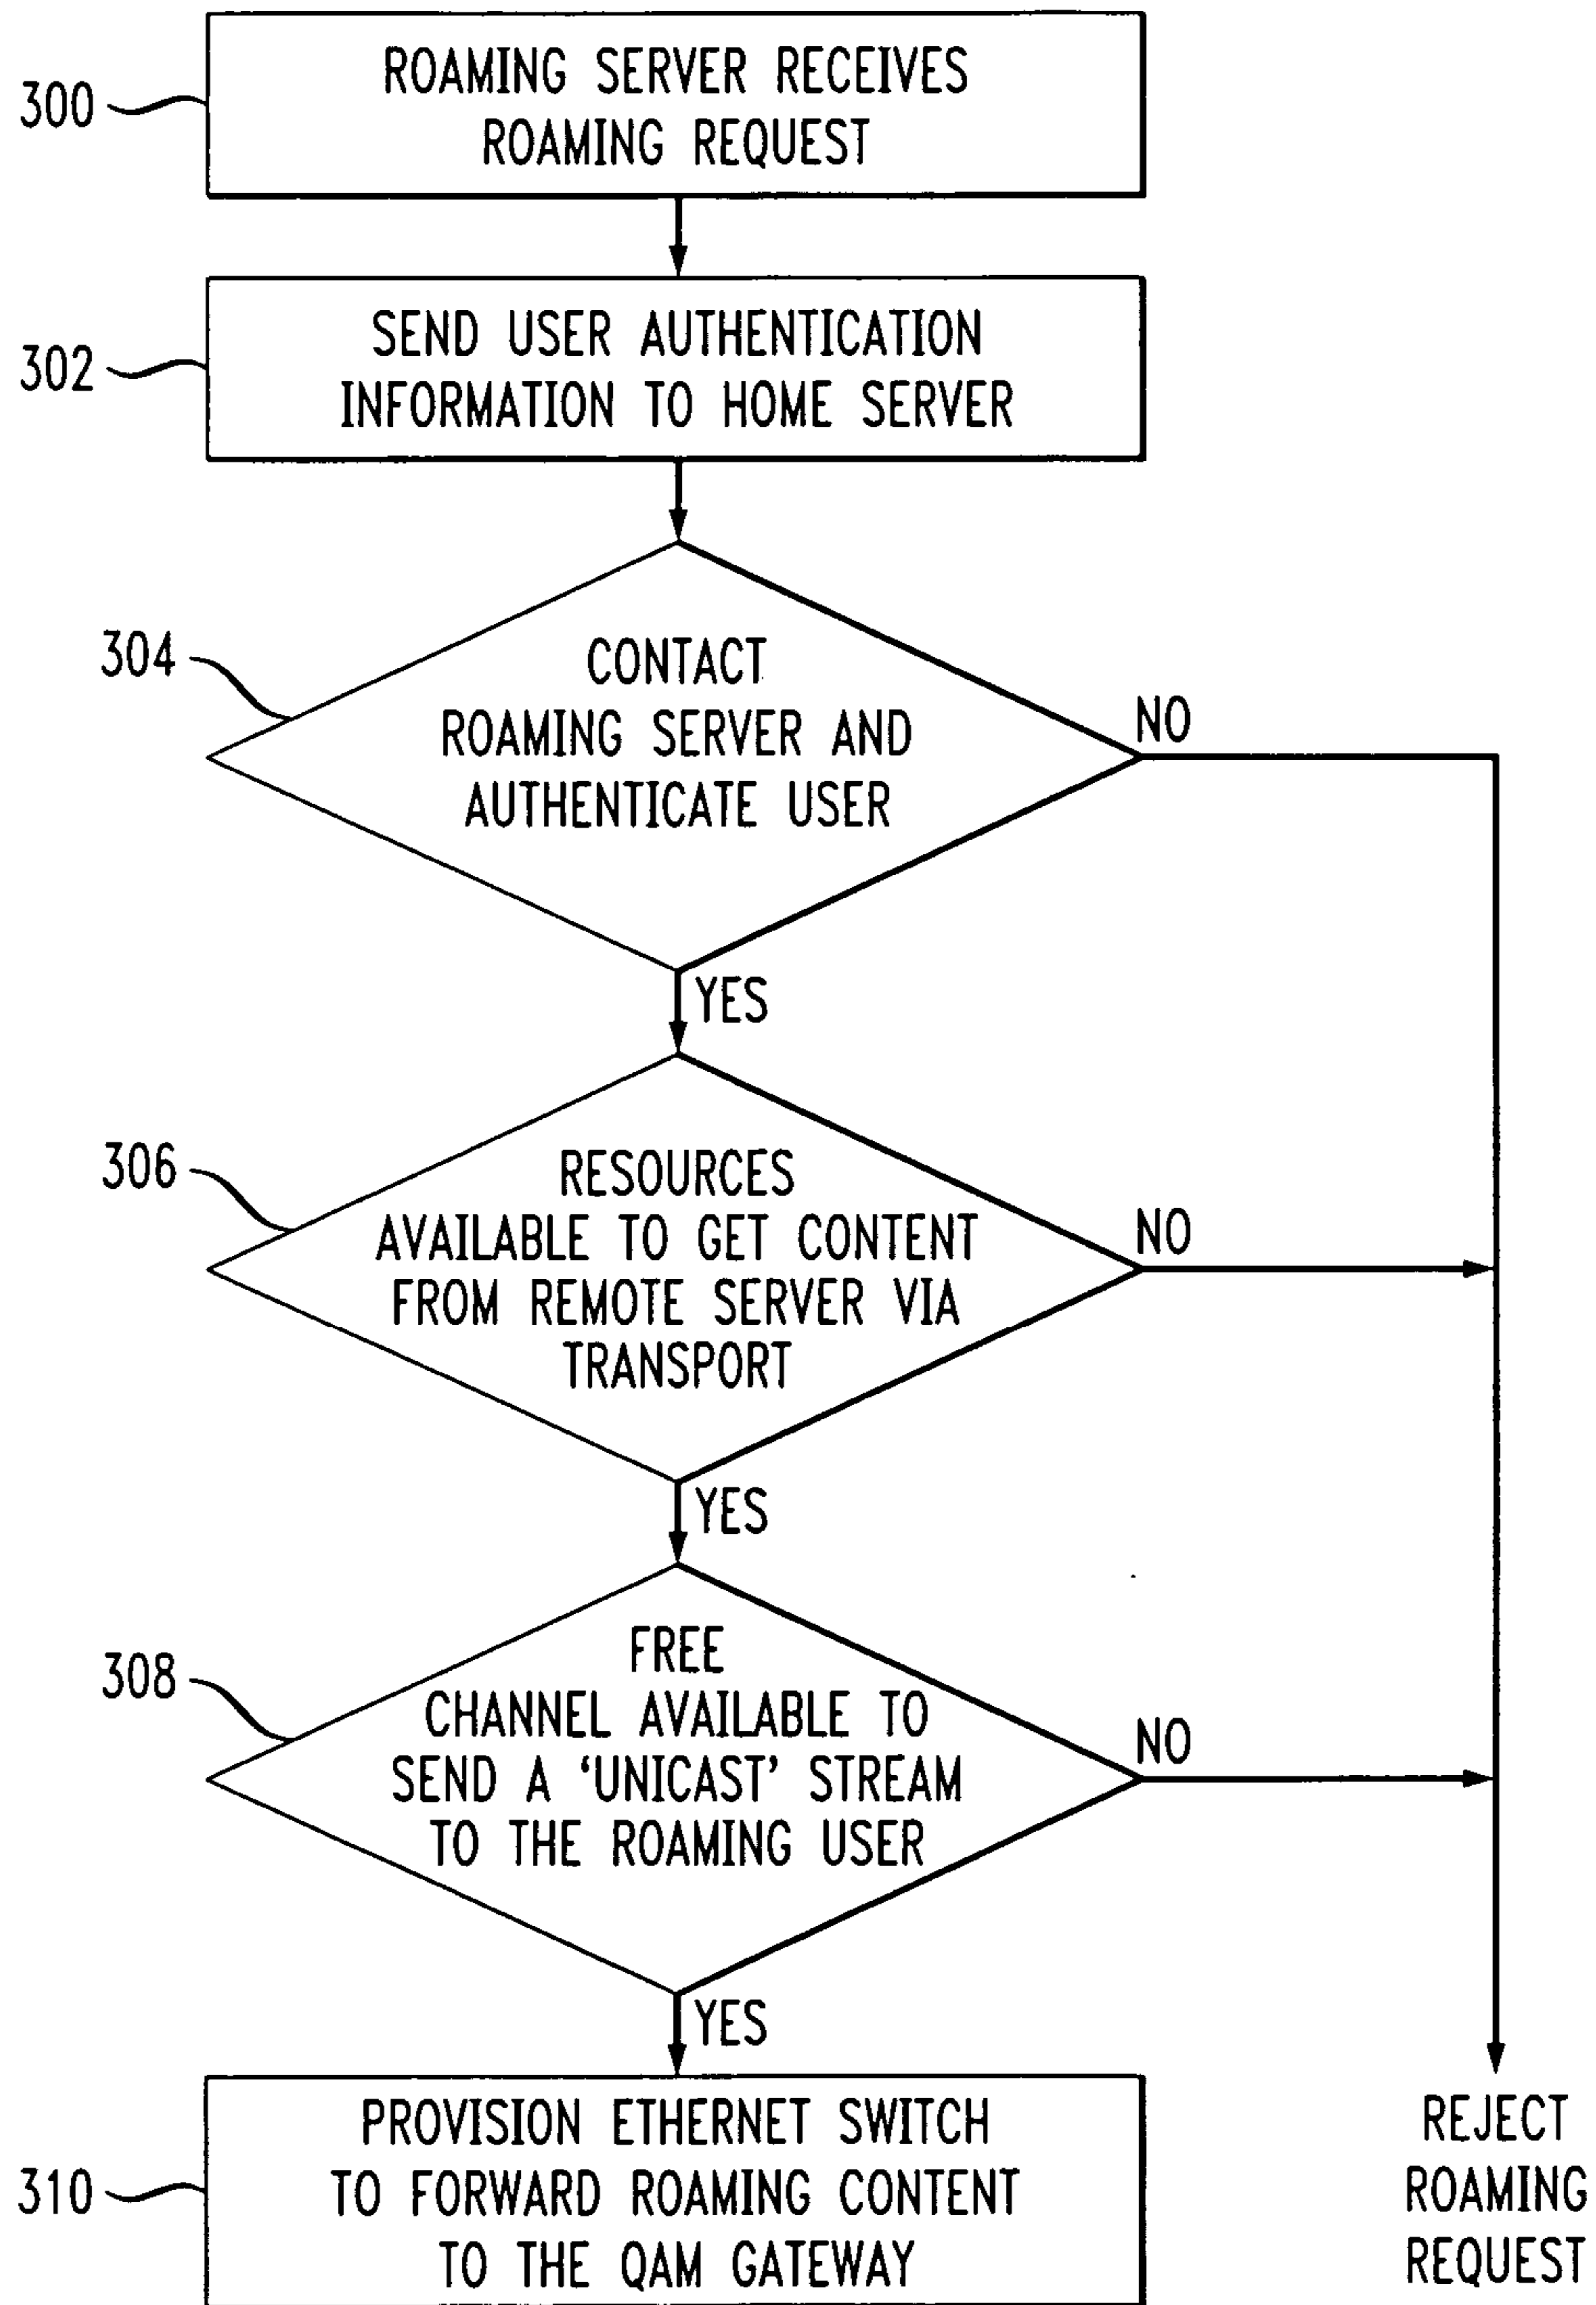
300
ROAMING SERVER RECEIVES ROAMING REQUEST

302
SEND USER AUTHENTICATION INFORMATION TO HOME SERVER

304
CONTACT ROAMING SERVER AND AUTHENTICATE USER

NO

YES

306
RESOURCES AVAILABLE TO GET CONTENT FROM REMOTE SERVER VIA TRANSPORT

NO

YES

308
FREE CHANNEL AVAILABLE TO SEND A 'UNICAST' STREAM TO THE ROAMING USER

NO

YES

310
PROVISION ETHERNET SWITCH TO FORWARD ROAMING CONTENT TO THE QAM GATEWAY

REJECT ROAMING REQUEST